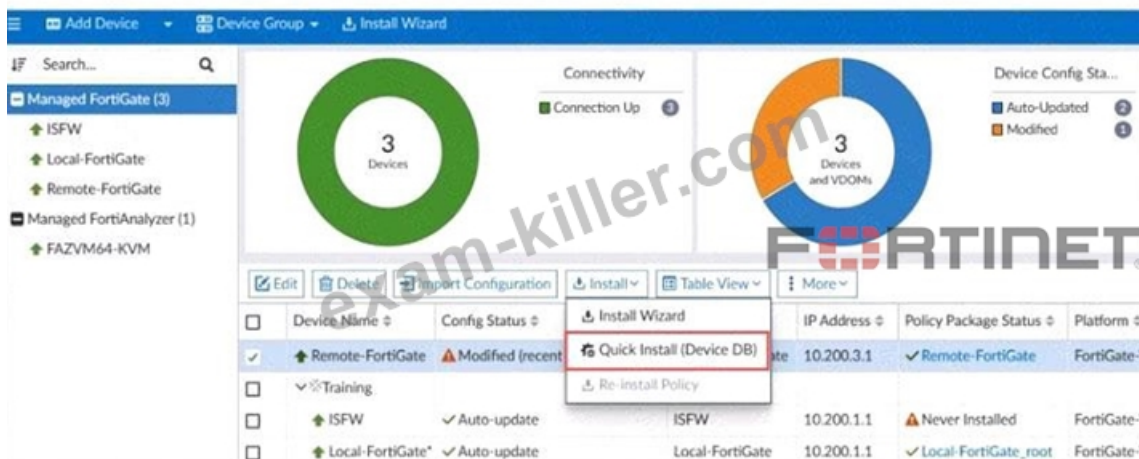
Add Device Device Group Install Wizard

Search...

Managed FortiGate (3)

ISFW

Local-FortiGate

Remote-FortiGate

Managed FortiAnalyzer (1)

FAZVM64-KVM

Connectivity

Connection Up 3

3 Devices

Device Config Sta...

Auto-Updated 2

Modified 1

3 Devices and VDOMs

exam-killer.com

FORTINET

Edit Delete Import Configuration Install Table View More

| | Device Name | Config Status | | IP Address | Policy Package Status | Platform |
|---|---|---|---|---|---|---|
| ✓ | Remote-FortiGate | Modified (recent | te | 10.200.3.1 | Remote-FortiGate | FortiGate- |
| | Training | | | | | |
| | ISFW | Auto-update | ISFW | 10.200.1.1 | Never Installed | FortiGate- |
| | Local-FortiGate* | Auto-update | Local-FortiGate | 10.200.1.1 | Local-FortiGate_root | FortiGate- |

Install Wizard

Quick Install (Device DB)

Re-install Policy